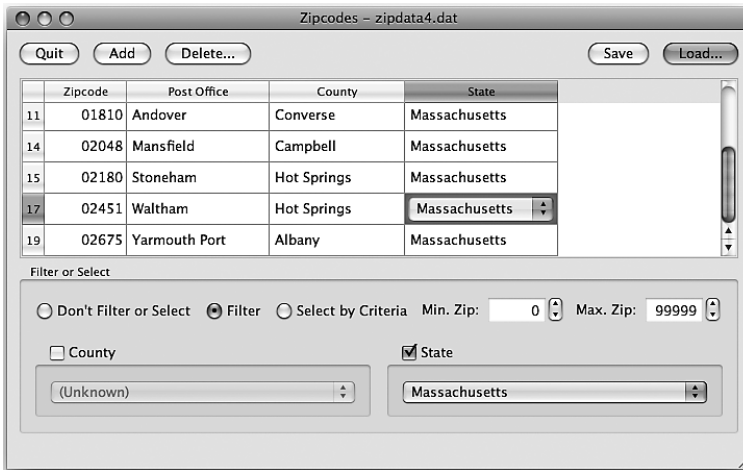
Zipcodes – zipdata4.dat

Quit Add Delete... Save Load...

| | Zipcode | Post Office | County | State |
|---|---|---|---|---|
| 11 | 01810 | Andover | Converse | Massachusetts |
| 14 | 02048 | Mansfield | Campbell | Massachusetts |
| 15 | 02180 | Stoneham | Hot Springs | Massachusetts |
| 17 | 02451 | Waltham | Hot Springs | Massachusetts |
| 19 | 02675 | Yarmouth Port | Albany | Massachusetts |

Filter or Select

Don't Filter or Select Filter Select by Criteria Min. Zip: 0 Max. Zip: 99999

County

(Unknown)

State

Massachusetts